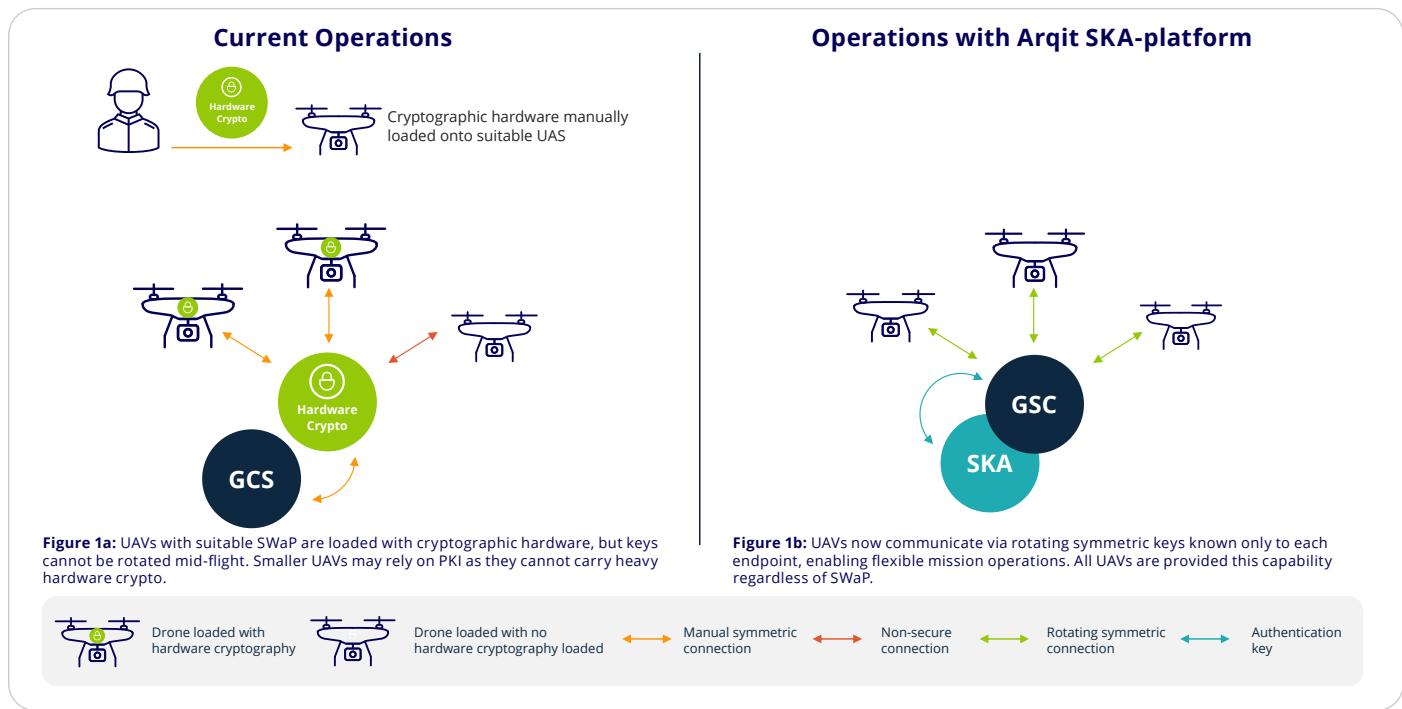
Current Operations

Hardware Crypto

Cryptographic hardware manually loaded onto suitable UAS

Hardware Crypto

GCS

**Figure 1a:** UAVs with suitable SWaP are loaded with cryptographic hardware, but keys cannot be rotated mid-flight. Smaller UAVs may rely on PKI as they cannot carry heavy hardware crypto.

Operations with Arqit SKA-platform

GSC

SKA

**Figure 1b:** UAVs now communicate via rotating symmetric keys known only to each endpoint, enabling flexible mission operations. All UAVs are provided this capability regardless of SWaP.

Drone loaded with hardware cryptography

Drone loaded with no hardware cryptography loaded

Manual symmetric connection

Non-secure connection

Rotating symmetric connection

Authentication key